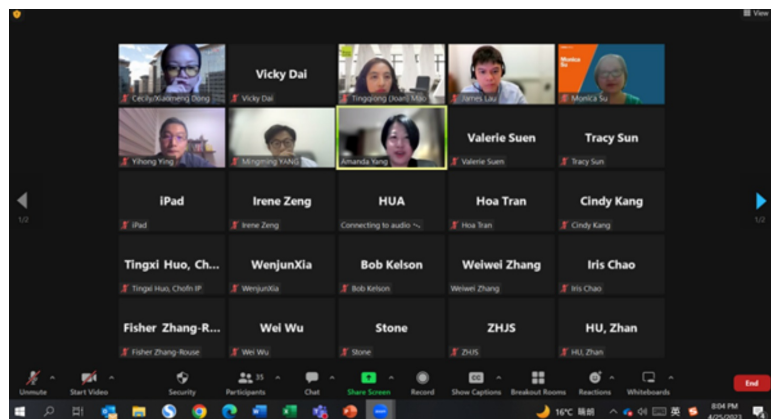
View

Cecily(Xiaomeng) Dong

Vicky Dai
Vicky Dai

Tingqiong (Joan) Mao

James Lau

Monica Su
Monica Su

Yihong Ying

Mingming YANG

Amanda Yang

Valerie Suen
Valerie Suen

Tracy Sun
Tracy Sun

1/2

iPad
iPad

Irene Zeng
Irene Zeng

HUA
Connecting to audio

Hoa Tran
Hoa Tran

Cindy Kang
Cindy Kang

1/2

Tingxi Huo, Ch...
Tingxi Huo, Chofn IP

WenjunXia
WenjunXia

Bob Kelson
Bob Kelson

Weiwei Zhang
Weiwei Zhang

Iris Chao
Iris Chao

Fisher Zhang-R...
Fisher Zhang-Rouse

Wei Wu
Wei Wu

Stone
Stone

ZHJS
ZHJS

HU, Zhan
HU, Zhan

Unmute
Start Video
Security
35
Participants
Chat
Share Screen
Record
CC
Show Captions
Breakout Rooms
Reactions
Whiteboards
End

16°C 晴朗
英
8:04 PM
4/25/2023